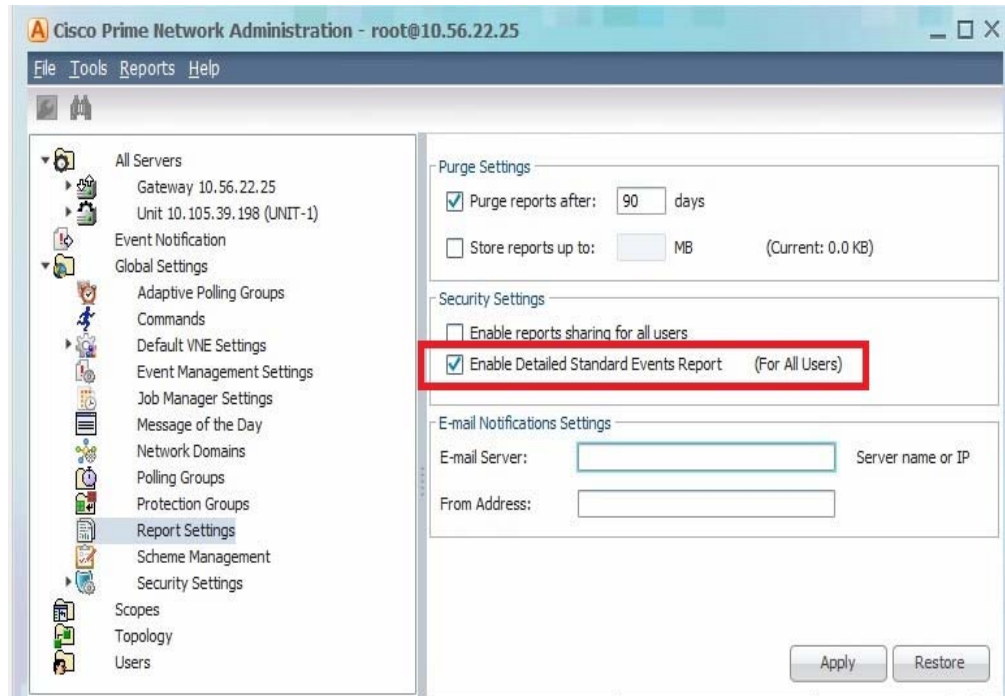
A Cisco Prime Network Administration - root@10.56.22.25

File Tools Reports Help

All Servers
Gateway 10.56.22.25
Unit 10.105.39.198 (UNIT-1)
Event Notification
Global Settings
Adaptive Polling Groups
Commands
Default VNE Settings
Event Management Settings
Job Manager Settings
Message of the Day
Network Domains
Polling Groups
Protection Groups
Report Settings
Scheme Management
Security Settings
Scopes
Topology
Users

Purge Settings
Purge reports after: 90 days
Store reports up to: MB (Current: 0.0 KB)

Security Settings
Enable reports sharing for all users
Enable Detailed Standard Events Report (For All Users)

E-mail Notifications Settings
E-mail Server: Server name or IP
From Address:

Apply Restore